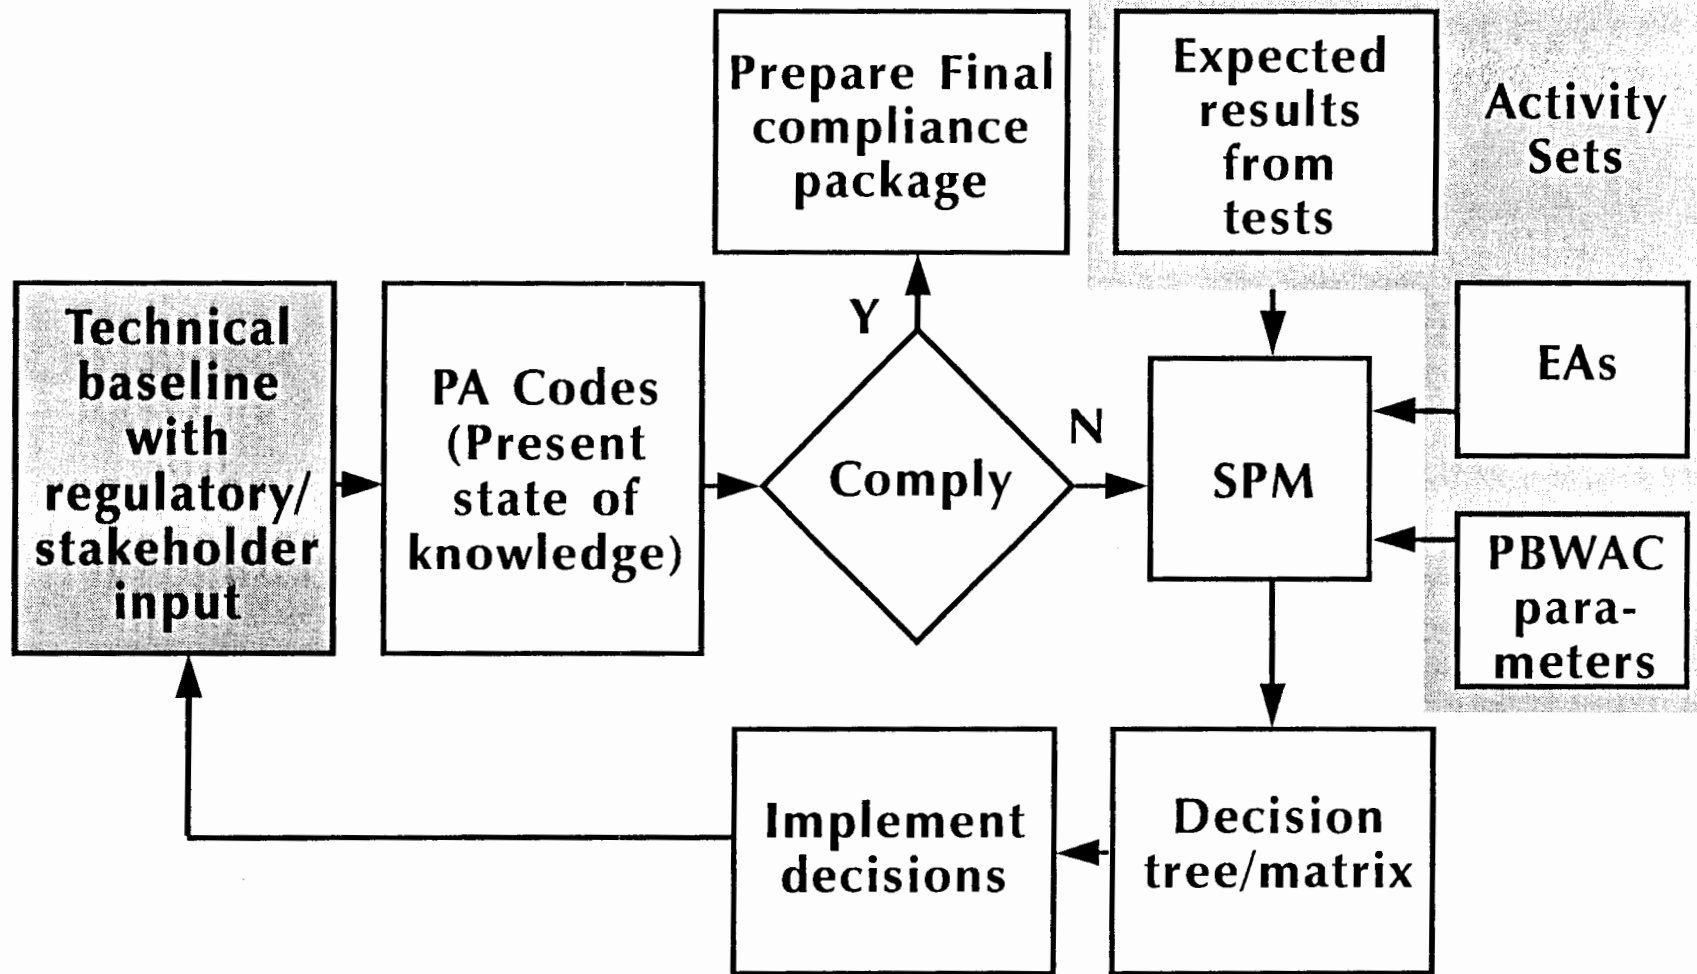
Prepare Final compliance package

Expected results from tests

Activity Sets

Technical baseline with regulatory/ stakeholder input

PA Codes (Present state of knowledge)

Y

Comply

N

SPM

EAs

PBWAC parameters

Implement decisions

Decision tree/matrix